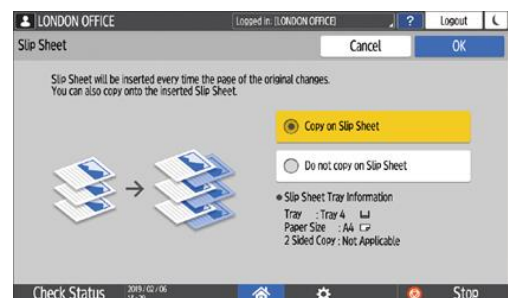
LONDON OFFICE
Logged in: [LONDON OFFICE]
?
Logout
Slip Sheet
Cancel
OK
Slip Sheet will be inserted every time the page of the original changes.
You can also copy onto the inserted Slip Sheet.
Copy on Slip Sheet
Do not copy on Slip Sheet
Slip Sheet Tray Information
Tray : Tray 4
Paper Size : A4
2 Sided Copy : Not Applicable
Check Status
2019 / 02 / 06
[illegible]
Stop